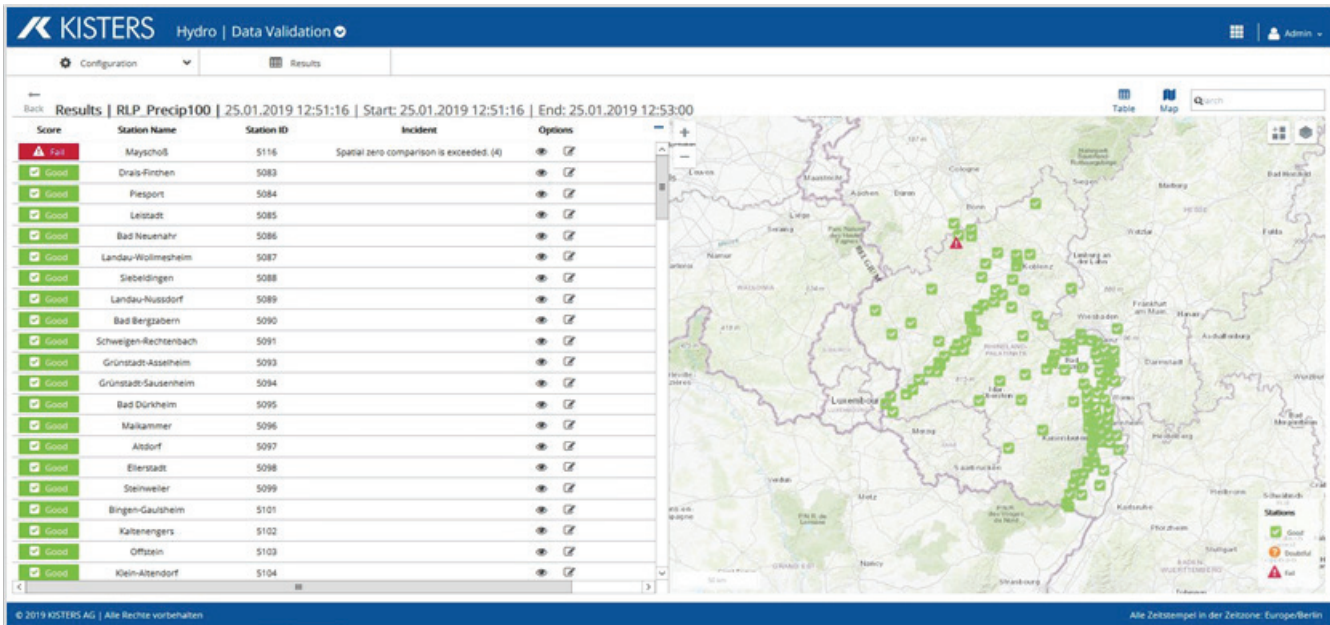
KISTERS Hydro | Data Validation

Admin

Configuration Results

Back Results | RLP_Precip100 | 25.01.2019 12:51:16 | Start: 25.01.2019 12:51:16 | End: 25.01.2019 12:53:00

Table Map Search

| Score | Station Name | Station ID | Incident | Options |
|---|---|---|---|---|
| Fail | Mayschoß | 5116 | Spatial zero comparison is exceeded. (4) | |
| Good | Drais-Finthen | 5083 | | |
| Good | Piesport | 5084 | | |
| Good | Leistadt | 5085 | | |
| Good | Bad Neuenahr | 5086 | | |
| Good | Landau-Wollmesheim | 5087 | | |
| Good | Siebeldingen | 5088 | | |
| Good | Landau-Nussdorf | 5089 | | |
| Good | Bad Bergzabern | 5090 | | |
| Good | Schweigen-Rechtenbach | 5091 | | |
| Good | Grünstadt-Asselheim | 5093 | | |
| Good | Grünstadt-Sausenheim | 5094 | | |
| Good | Bad Dürkheim | 5095 | | |
| Good | Maikammer | 5096 | | |
| Good | Altdorf | 5097 | | |
| Good | Ellerstadt | 5098 | | |
| Good | Steinweiler | 5099 | | |
| Good | Bingen-Gaulsheim | 5101 | | |
| Good | Kaltenengers | 5102 | | |
| Good | Offstein | 5103 | | |
| Good | Klein-Altendorf | 5104 | | |

Maastricht Aachen Düren Cologne Bonn Siegen Marburg Liège Koblenz Limburg an der Lahn Namur Wiesbaden Frankfurt am Main Hanau Aschaffenburg Darmstadt Luxembourg Trier Kaiserslautern Metz Saarbrücken Nancy Karlsruhe Pforzheim Stuttgart Strasbourg Heilbronn Fulda Bad Hersfeld BELGIUM

Stations
Good
Doubtful
Fail

© 2019 KISTERS AG | Alle Rechte vorbehalten

Alle Zeitstempel in der Zeitzone: Europe/Berlin